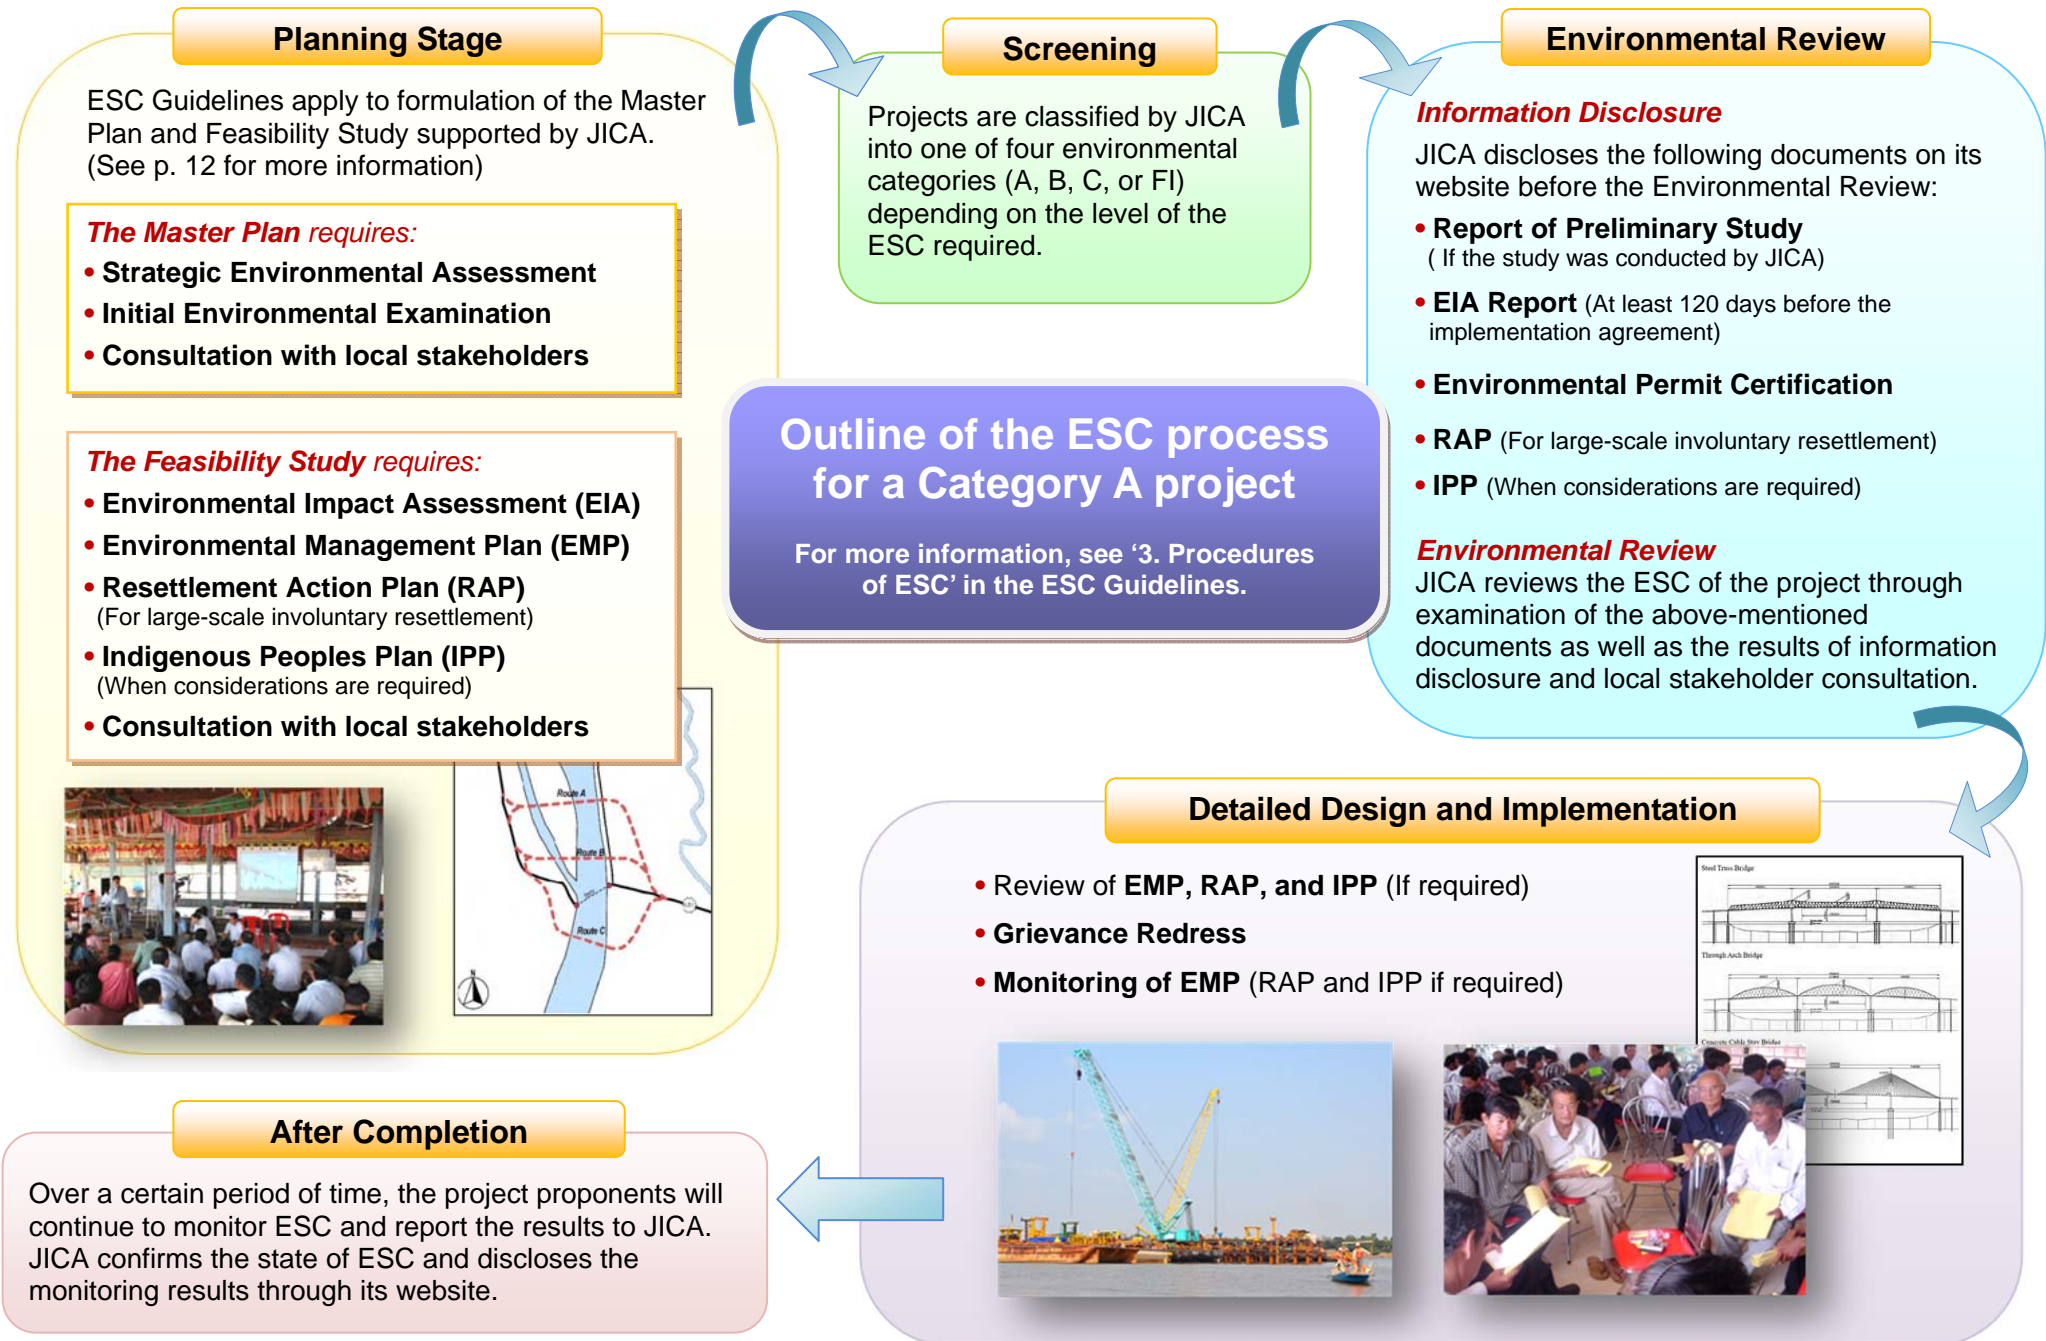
Planning Stage

ESC Guidelines apply to formulation of the Master Plan and Feasibility Study supported by JICA. (See p. 12 for more information)

The Master Plan requires:
• Strategic Environmental Assessment
• Initial Environmental Examination
• Consultation with local stakeholders

The Feasibility Study requires:
• Environmental Impact Assessment (EIA)
• Environmental Management Plan (EMP)
• Resettlement Action Plan (RAP)
(For large-scale involuntary resettlement)
• Indigenous Peoples Plan (IPP)
(When considerations are required)
• Consultation with local stakeholders

Route A
Route B
Route C

Screening

Projects are classified by JICA into one of four environmental categories (A, B, C, or FI) depending on the level of the ESC required.

Environmental Review

Information Disclosure
JICA discloses the following documents on its website before the Environmental Review:
• Report of Preliminary Study
( If the study was conducted by JICA)
• EIA Report (At least 120 days before the implementation agreement)
• Environmental Permit Certification
• RAP (For large-scale involuntary resettlement)
• IPP (When considerations are required)

Environmental Review
JICA reviews the ESC of the project through examination of the above-mentioned documents as well as the results of information disclosure and local stakeholder consultation.

Outline of the ESC process for a Category A project

For more information, see ‘3. Procedures of ESC’ in the ESC Guidelines.

Detailed Design and Implementation

• Review of EMP, RAP, and IPP (If required)
• Grievance Redress
• Monitoring of EMP (RAP and IPP if required)

Steel Truss Bridge
Through Arch Bridge
Concrete Cable Stay Bridge

After Completion

Over a certain period of time, the project proponents will continue to monitor ESC and report the results to JICA. JICA confirms the state of ESC and discloses the monitoring results through its website.